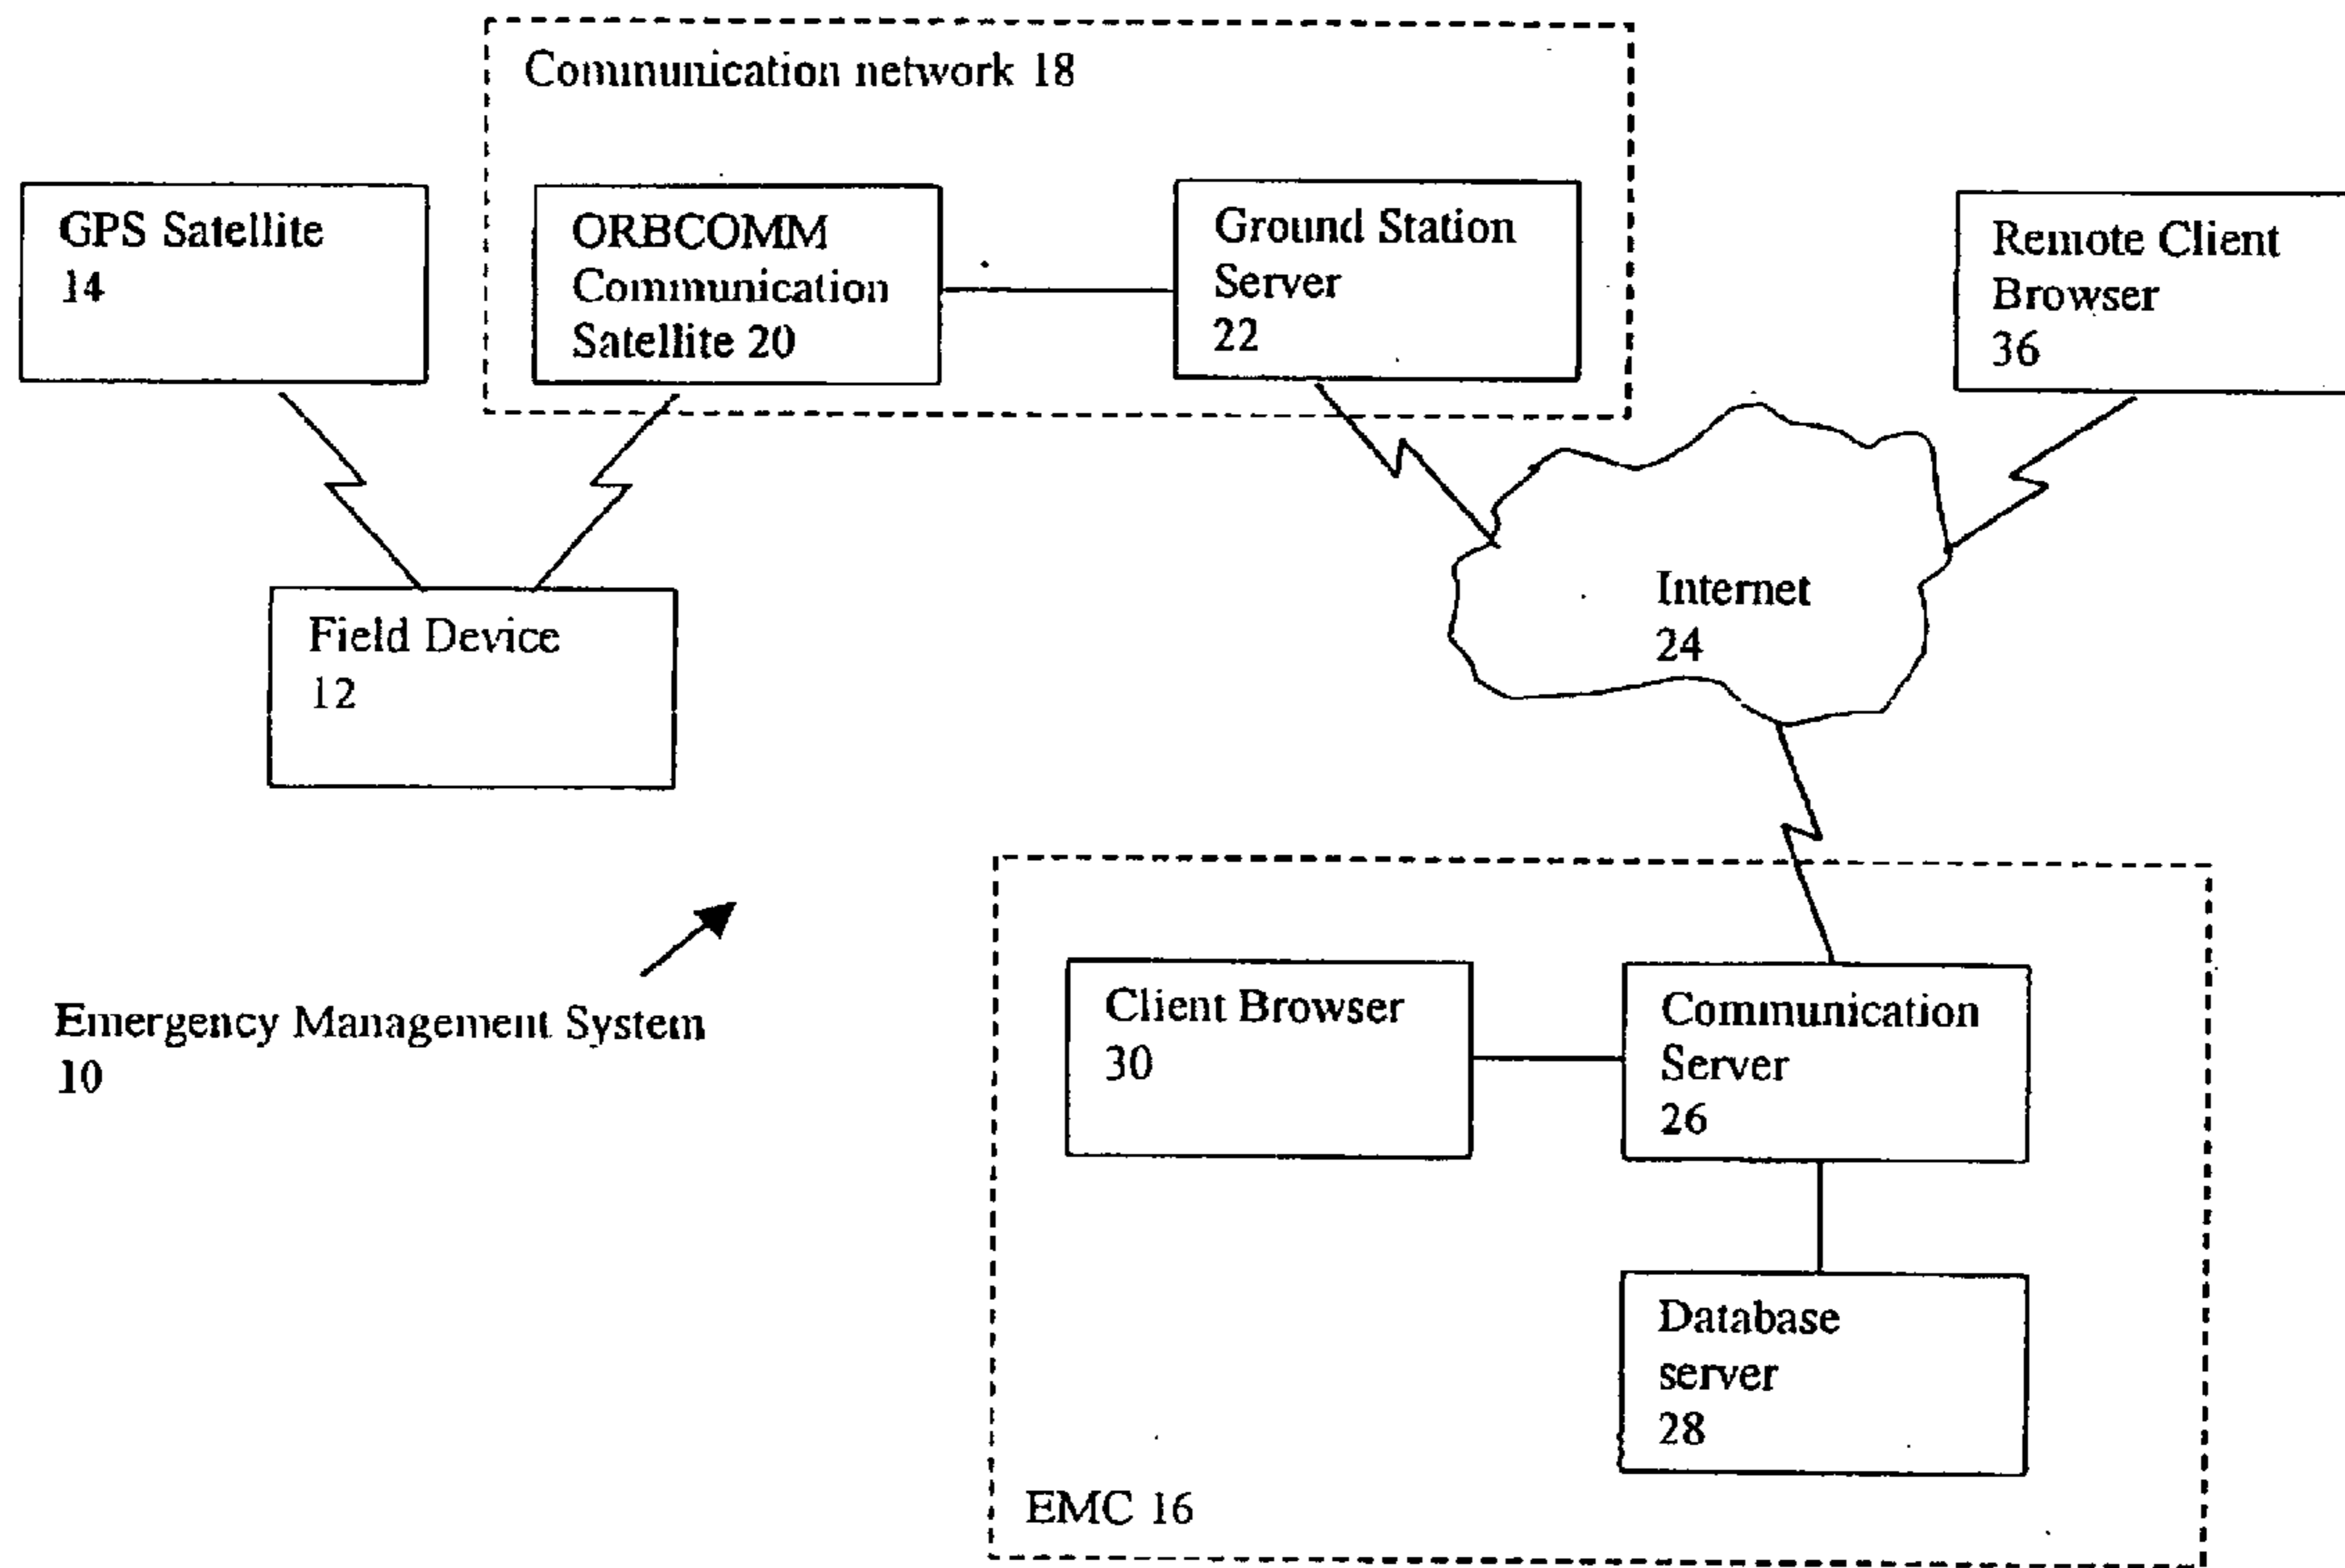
Communication network 18

GPS Satellite
14

ORBCOMM
Communication
Satellite 20

Ground Station
Server
22

Remote Client
Browser
36

Internet
24

Field Device
12

Emergency Management System
10

Client Browser
30

Communication
Server
26

Database
server
28

EMC 16